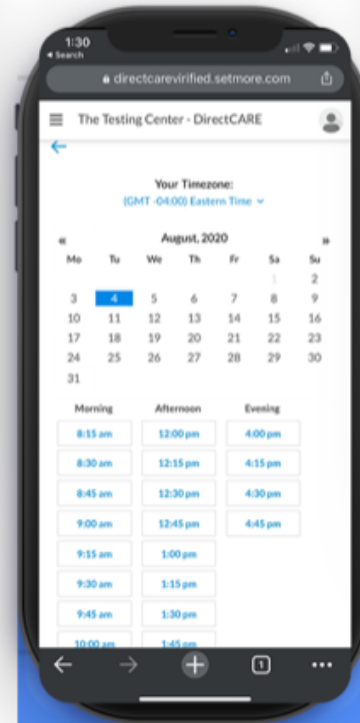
1:30
◂ Search

directcareverified.setmore.com

The Testing Center - DirectCARE

←

Your Timezone:
(GMT -04:00) Eastern Time

«  August, 2020  »

| Mo | Tu | We | Th | Fr | Sa | Su |
|---|---|---|---|---|---|---|
| | | | | | 1 | 2 |
| 3 | 4 | 5 | 6 | 7 | 8 | 9 |
| 10 | 11 | 12 | 13 | 14 | 15 | 16 |
| 17 | 18 | 19 | 20 | 21 | 22 | 23 |
| 24 | 25 | 26 | 27 | 28 | 29 | 30 |
| 31 | | | | | | |

| Morning | Afternoon | Evening |
|---|---|---|
| 8:15 am | 12:00 pm | 4:00 pm |
| 8:30 am | 12:15 pm | 4:15 pm |
| 8:45 am | 12:30 pm | 4:30 pm |
| 9:00 am | 12:45 pm | 4:45 pm |
| 9:15 am | 1:00 pm | |
| 9:30 am | 1:15 pm | |
| 9:45 am | 1:30 pm | |
| 10:00 am | 1:45 pm | |

1